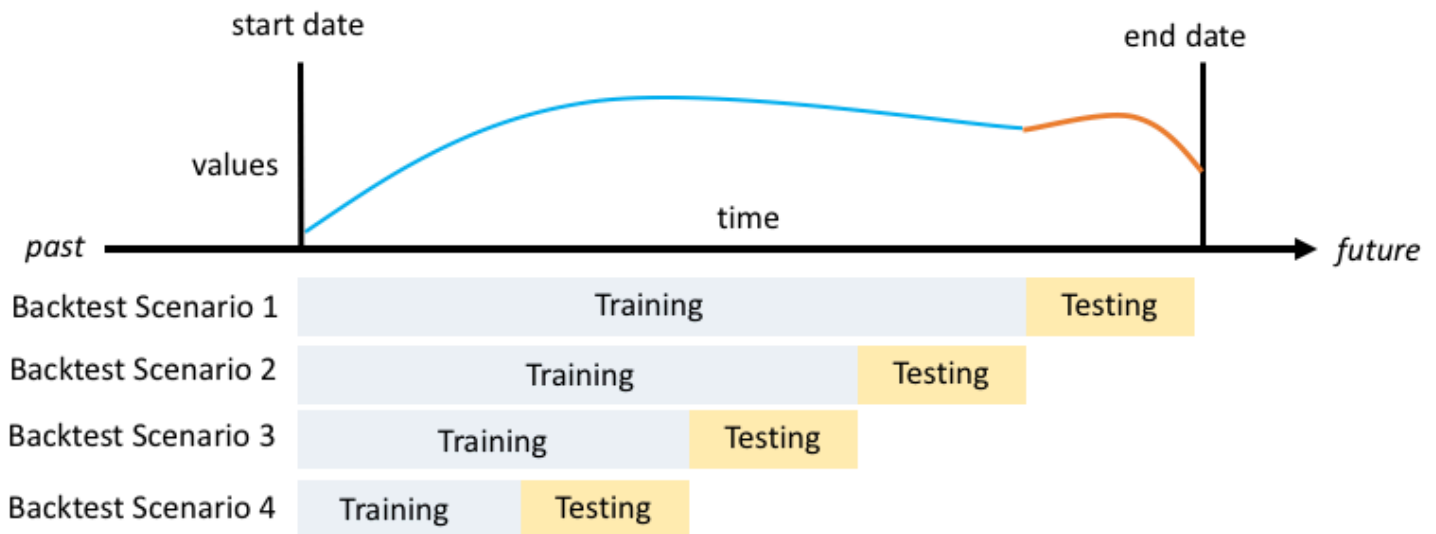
start date

end date

values

time

*past*

*future*

Backtest Scenario 1 Training Testing

Backtest Scenario 2 Training Testing

Backtest Scenario 3 Training Testing

Backtest Scenario 4 Training Testing